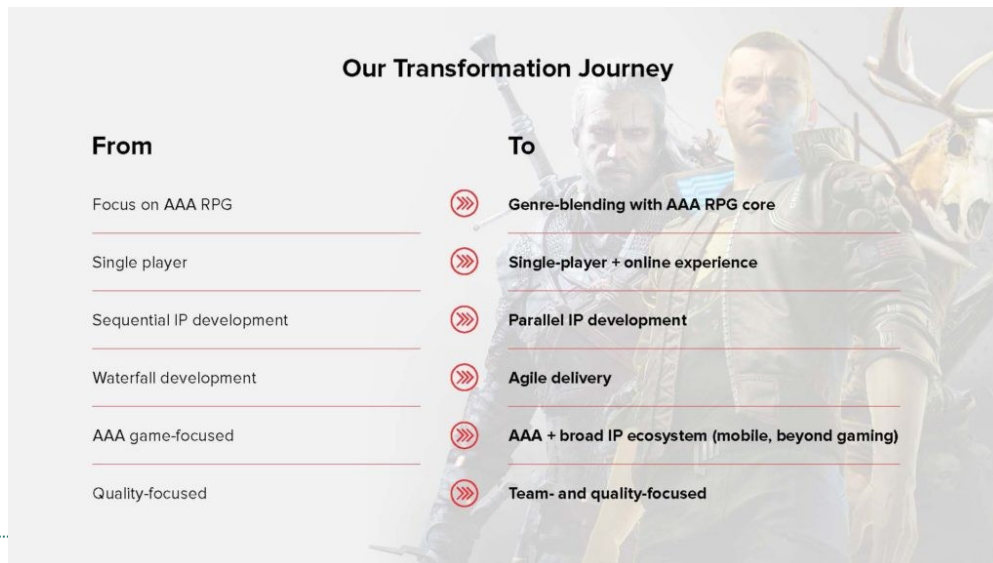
Our Transformation Journey

| From | To |
|---|---|
| Focus on AAA RPG | Genre-blending with AAA RPG core |
| Single player | Single-player + online experience |
| Sequential IP development | Parallel IP development |
| Waterfall development | Agile delivery |
| AAA game-focused | AAA + broad IP ecosystem (mobile, beyond gaming) |
| Quality-focused | Team- and quality-focused |